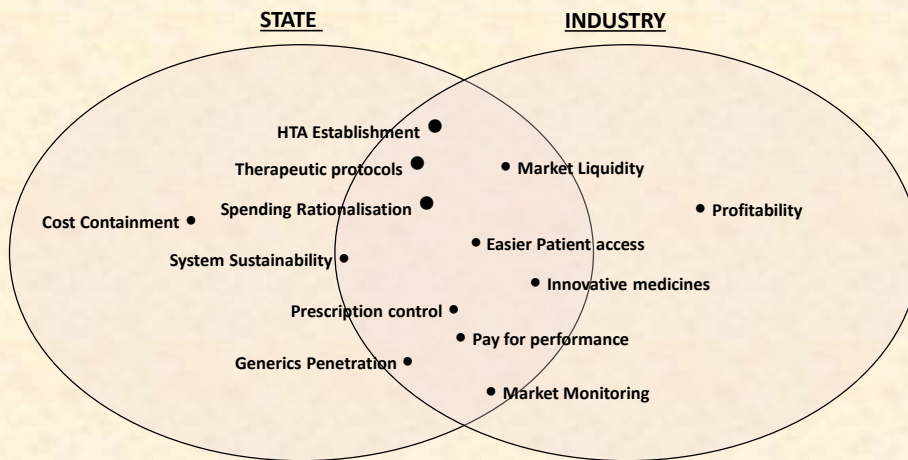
STATE

INDUSTRY

HTA Establishment

Therapeutic protocols

Market Liquidity

Cost Containment

Spending Rationalisation

Profitability

Easier Patient access

System Sustainability

Innovative medicines

Prescription control

Pay for performance

Generics Penetration

Market Monitoring